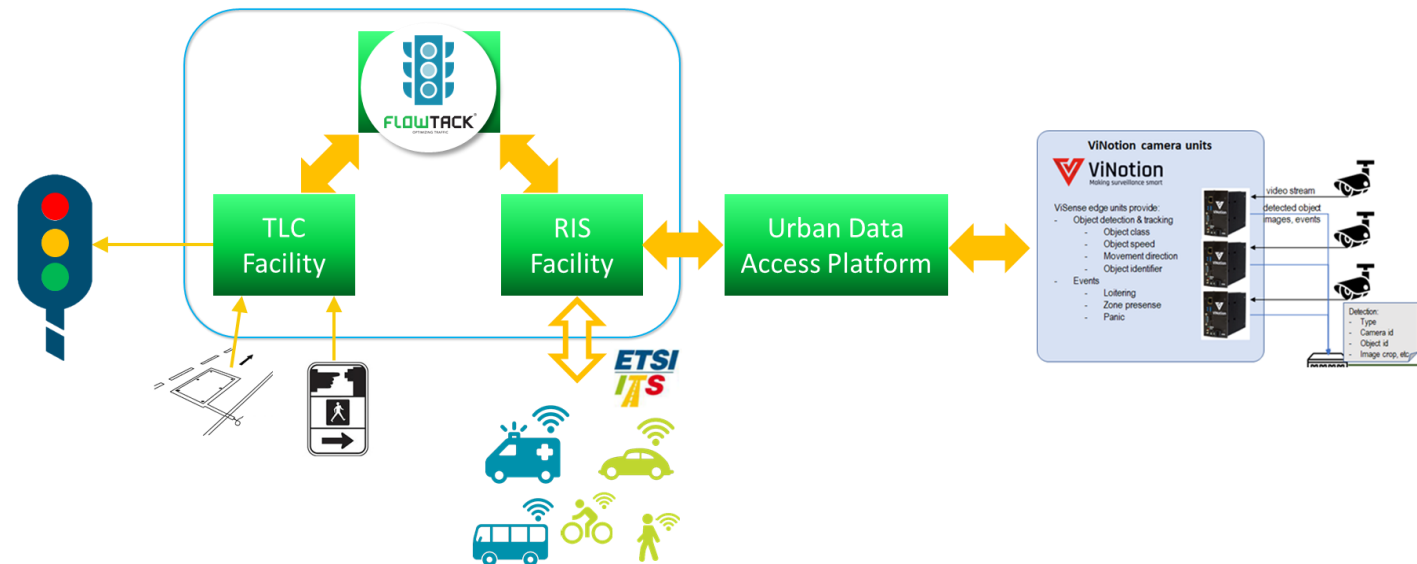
FLOWTACK
OPTIMIZING TRAFFIC

TLC Facility

RIS Facility

Urban Data Access Platform

ETSI ITS

ViNotion camera units

ViNotion
Making surveillance smart

ViSense edge units provide:
- Object detection & tracking
- Object class
- Object speed
- Movement direction
- Object identifier
- Events
- Loitering
- Zone presense
- Panic

video stream
detected object images, events

ViNotion
ViNotion
ViNotion

Detection:
- Type
- Camera id
- Object id
- Image crop, etc